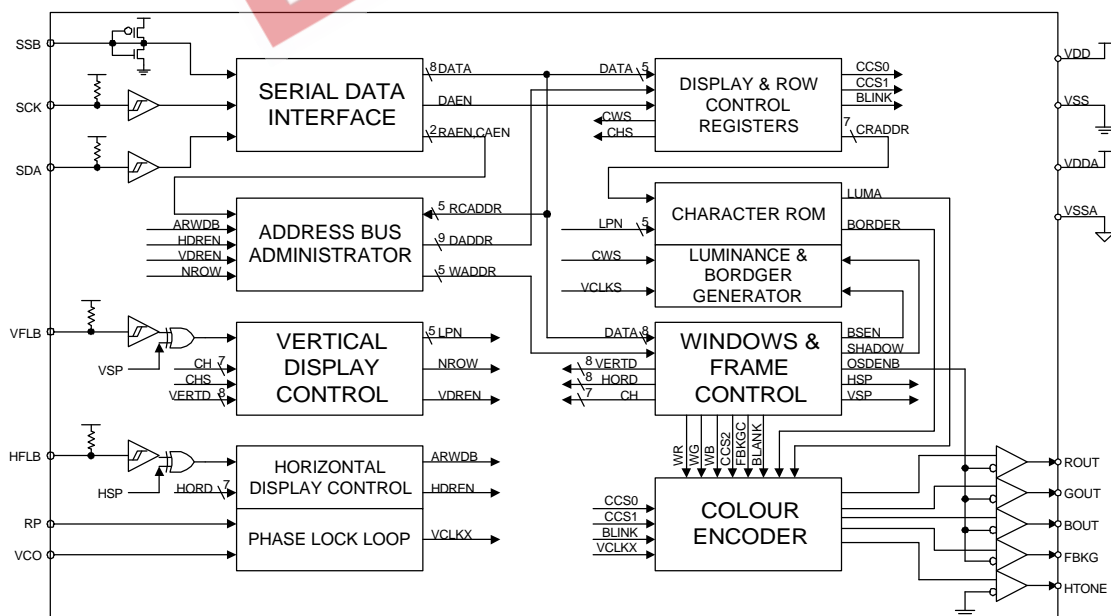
SSB
SCK
SDA
SERIAL DATA INTERFACE
8 DATA
DAEN
2 RAEN,CAEN
DATA 5
DISPLAY & ROW CONTROL REGISTERS
CCS0
CCS1
BLINK
CWS
CHS
7 CRADDR
VDD
VSS
VDDA
VSSA
ARWDB
HDREN
VDREN
NROW
ADDRESS BUS ADMINISTRATOR
5 RCADDR
9 DADDR
5 WADDR
LPN 5
CHARACTER ROM
LUMA
BORDER
CWS
VCLKS
LUMINANCE & BORDGER GENERATOR
VFLB
VSP
VERTICAL DISPLAY CONTROL
CH 7
CHS
VERTD 8
5 LPN
NROW
VDREN
DATA 8
WINDOWS & FRAME CONTROL
BSEN
SHADOW
OSDENB
HSP
VSP
8 VERTD
8 HORD
7 CH
WR
WG
WB
CCS2
FBKGC
BLANK
HFLB
HSP
HORIZONTAL DISPLAY CONTROL
HORD 7
ARWDB
HDREN
RP
VCO
PHASE LOCK LOOP
VCLKX
CCS0
CCS1
BLINK
VCLKX
COLOUR ENCODER
ROUT
GOUT
BOUT
FBKG
HTONE